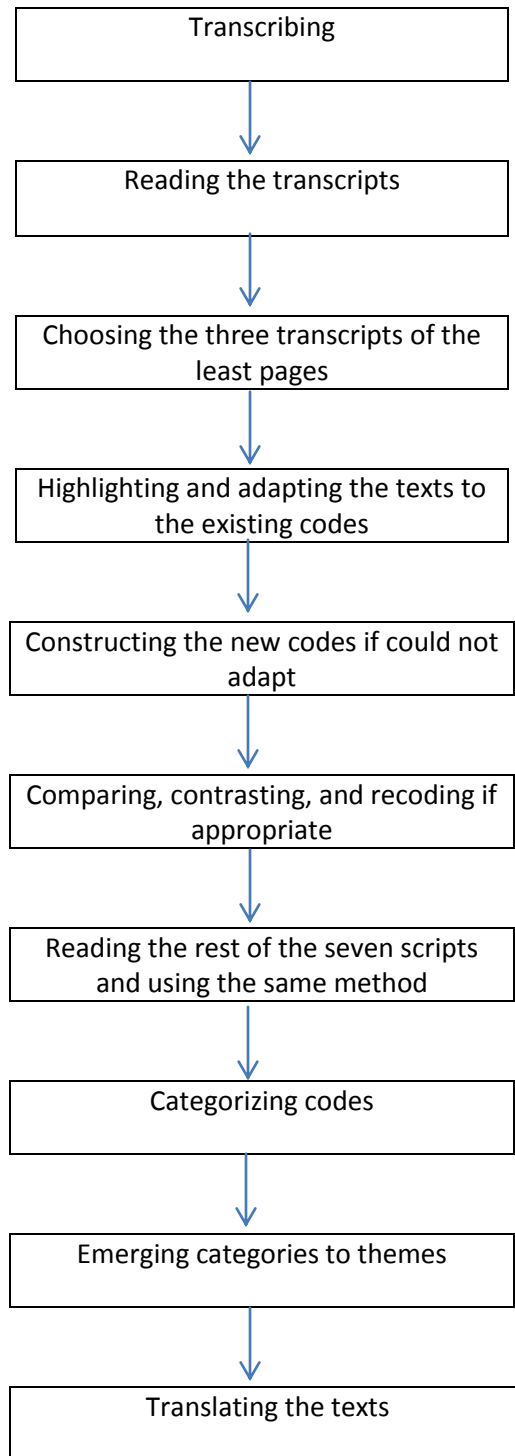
Transcribing

Reading the transcripts

Choosing the three transcripts of the least pages

Highlighting and adapting the texts to the existing codes

Constructing the new codes if could not adapt

Comparing, contrasting, and recoding if appropriate

Reading the rest of the seven scripts and using the same method

Categorizing codes

Emerging categories to themes

Translating the texts